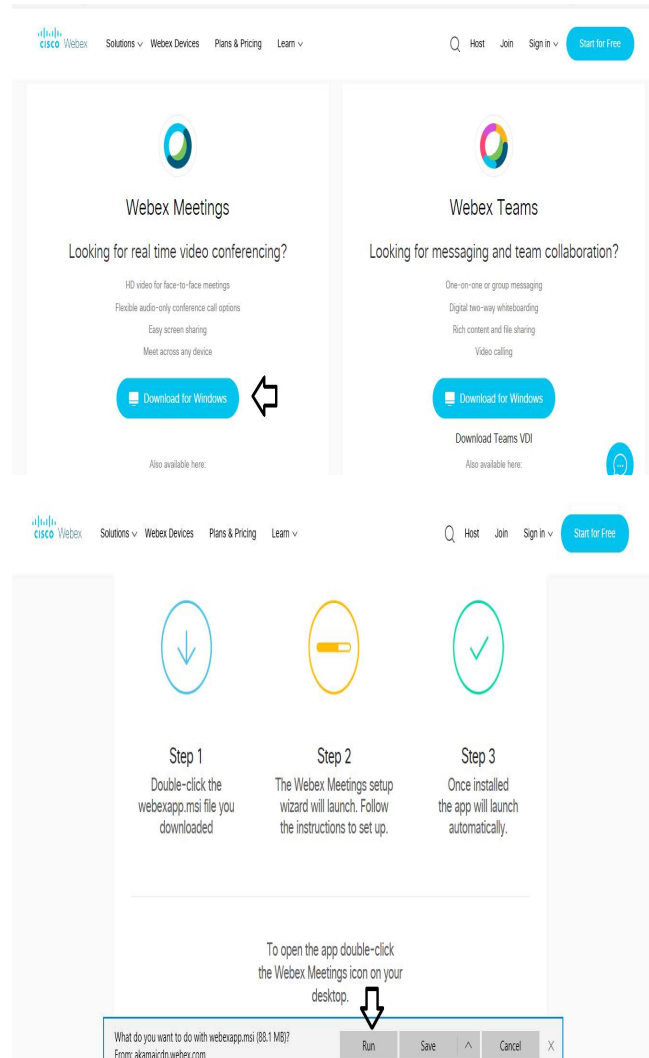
cisco Webex Solutions Webex Devices Plans & Pricing Learn Host Join Sign in Start for Free

Webex Meetings

Looking for real time video conferencing?

HD video for face-to-face meetings
Flexible audio-only conference call options
Easy screen sharing
Meet across any device

Download for Windows

Also available here:

Webex Teams

Looking for messaging and team collaboration?

One-on-one or group messaging
Digital two-way whiteboarding
Rich content and file sharing
Video calling

Download for Windows

Download Teams VDI

Also available here:

cisco Webex Solutions Webex Devices Plans & Pricing Learn Host Join Sign in Start for Free

Step 1
Double-click the webexapp.msi file you downloaded

Step 2
The Webex Meetings setup wizard will launch. Follow the instructions to set up.

Step 3
Once installed the app will launch automatically.

To open the app double-click the Webex Meetings icon on your desktop.

What do you want to do with webexapp.msi (88.1 MB)?
From: akamaicdn.webex.com

Run Save Cancel X